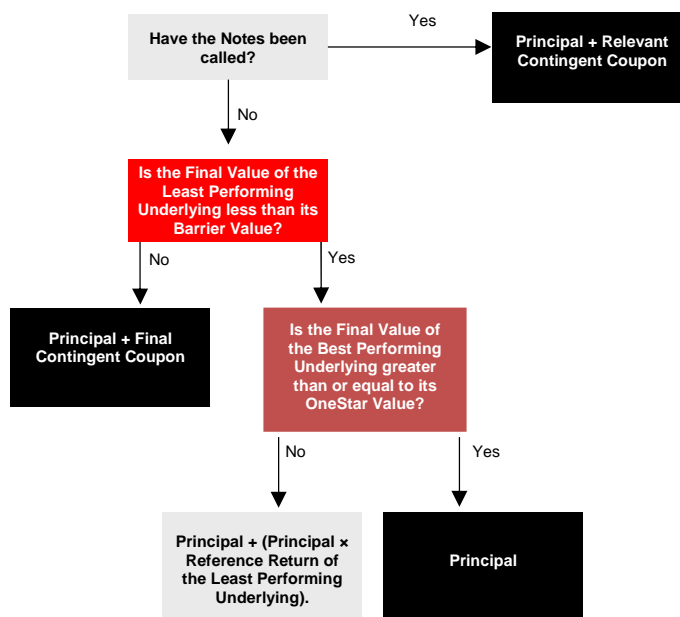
Have the Notes been called?

Yes

Principal + Relevant Contingent Coupon

No

Is the Final Value of the Least Performing Underlying less than its Barrier Value?

No

Yes

Principal + Final Contingent Coupon

Is the Final Value of the Best Performing Underlying greater than or equal to its OneStar Value?

No

Yes

Principal + (Principal × Reference Return of the Least Performing Underlying).

Principal